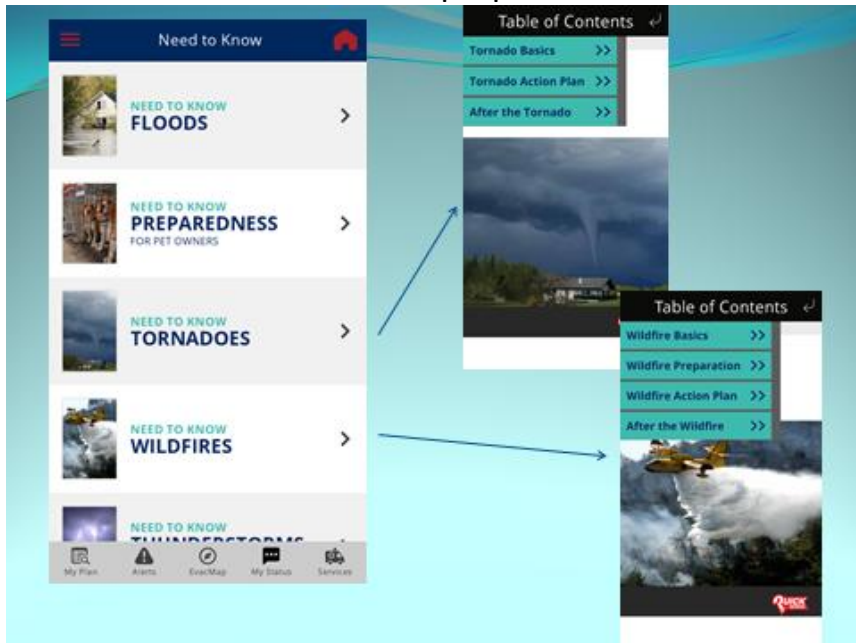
Need to Know

NEED TO KNOW
FLOODS

NEED TO KNOW
PREPAREDNESS
FOR PET OWNERS

NEED TO KNOW
TORNADOES

NEED TO KNOW
WILDFIRES

NEED TO KNOW
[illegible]

My Plan Alerts EvacMap My Status Services

Table of Contents
Tornado Basics >>
Tornado Action Plan >>
After the Tornado >>

Table of Contents
Wildfire Basics >>
Wildfire Preparation >>
Wildfire Action Plan >>
After the Wildfire >>